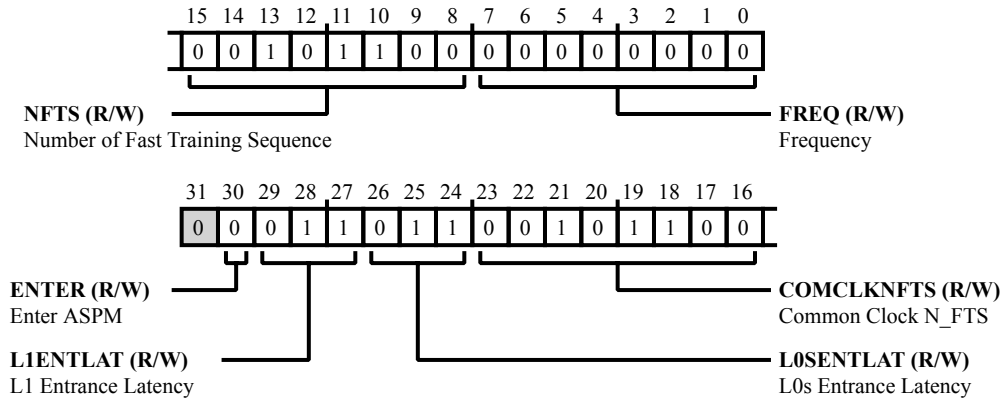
15 14 13 12 11 10 9 8 7 6 5 4 3 2 1 0

| 0 | 0 | 1 | 0 | 1 | 1 | 0 | 0 | 0 | 0 | 0 | 0 | 0 | 0 | 0 | 0 |
|---|---|---|---|---|---|---|---|---|---|---|---|---|---|---|---|

**NFTS (R/W)**
Number of Fast Training Sequence

**FREQ (R/W)**
Frequency

31 30 29 28 27 26 25 24 23 22 21 20 19 18 17 16

| 0 | 0 | 0 | 1 | 1 | 0 | 1 | 1 | 0 | 0 | 1 | 0 | 1 | 1 | 0 | 0 |
|---|---|---|---|---|---|---|---|---|---|---|---|---|---|---|---|

**ENTER (R/W)**
Enter ASPM

**COMCLKNFTS (R/W)**
Common Clock N_FTS

**L1ENTLAT (R/W)**
L1 Entrance Latency

**L0SENTLAT (R/W)**
L0s Entrance Latency